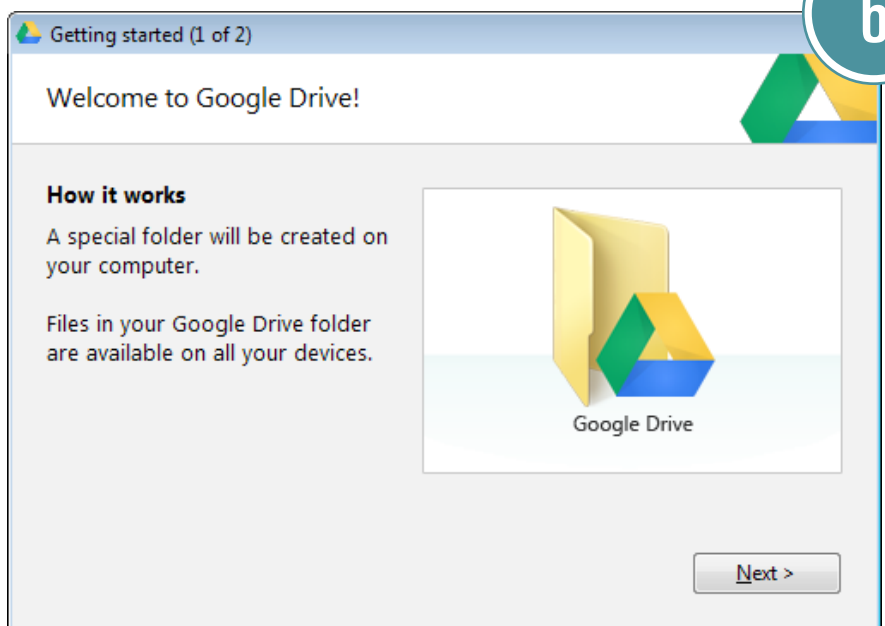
Getting started (1 of 2)

b

Welcome to Google Drive!

How it works

A special folder will be created on your computer.

Files in your Google Drive folder are available on all your devices.

Google Drive

Next >